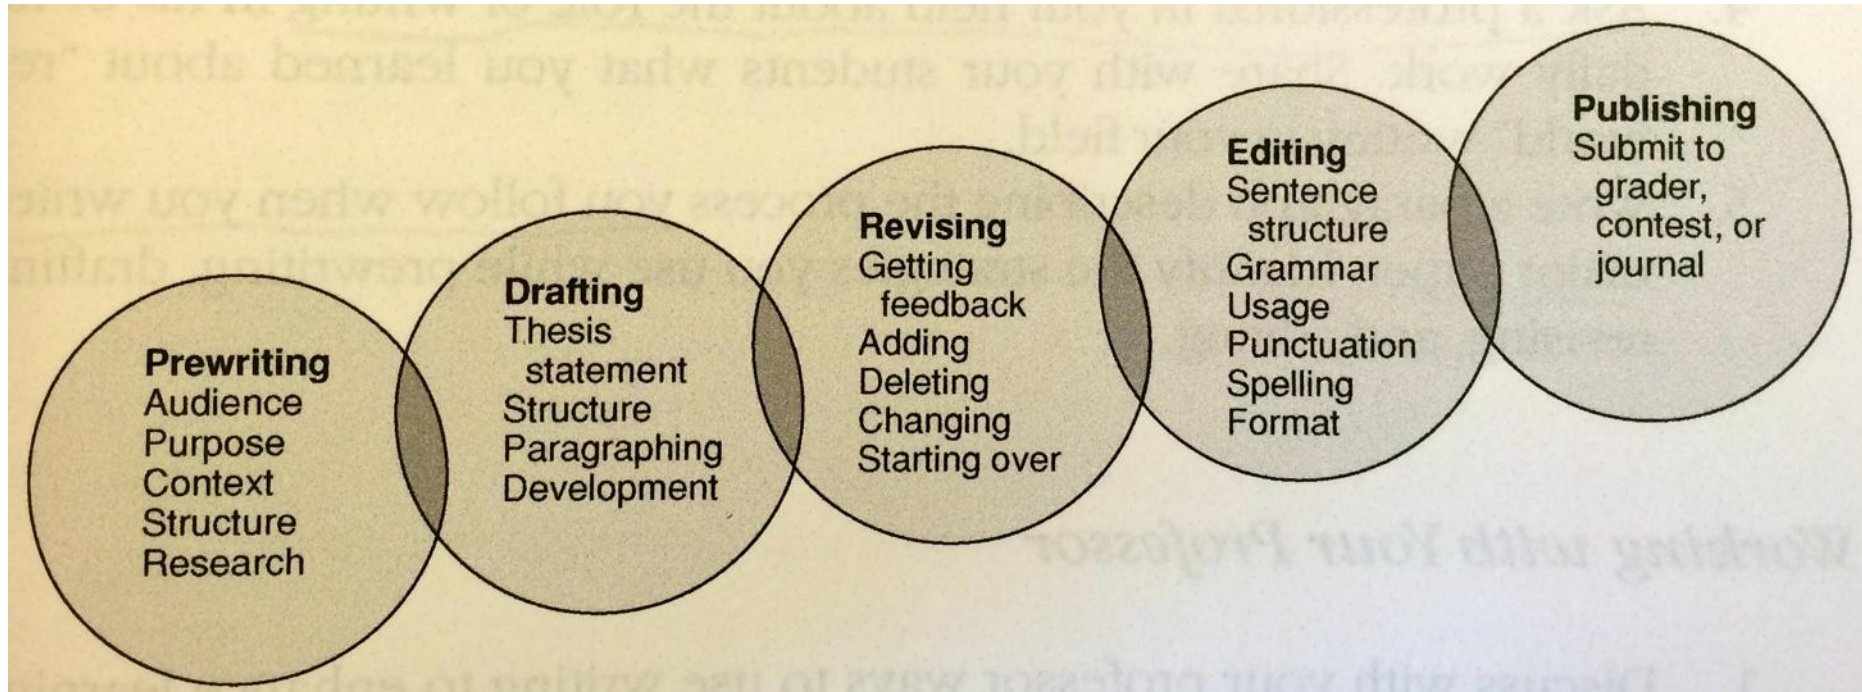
Prewriting
Audience
Purpose
Context
Structure
Research

Drafting
Thesis statement
Structure
Paragraphing
Development

Revising
Getting feedback
Adding
Deleting
Changing
Starting over

Editing
Sentence structure
Grammar
Usage
Punctuation
Spelling
Format

Publishing
Submit to grader, contest, or journal